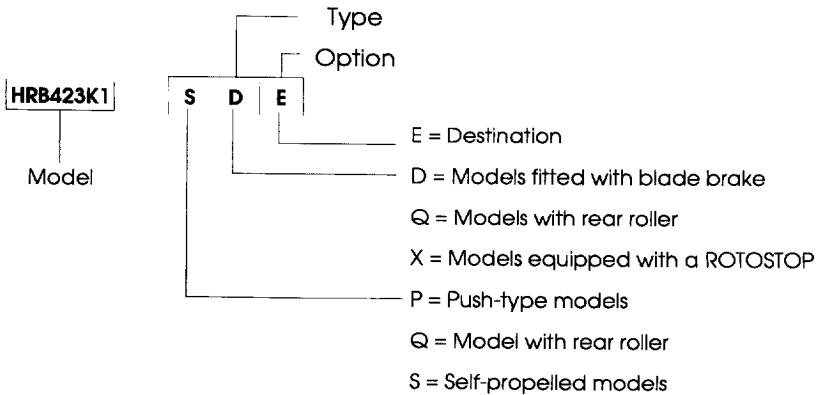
Type

Option

HRB423K1

S D E

Model

E = Destination

D = Models fitted with blade brake

Q = Models with rear roller

X = Models equipped with a ROTOSTOP

P = Push-type models

Q = Model with rear roller

S = Self-propelled models